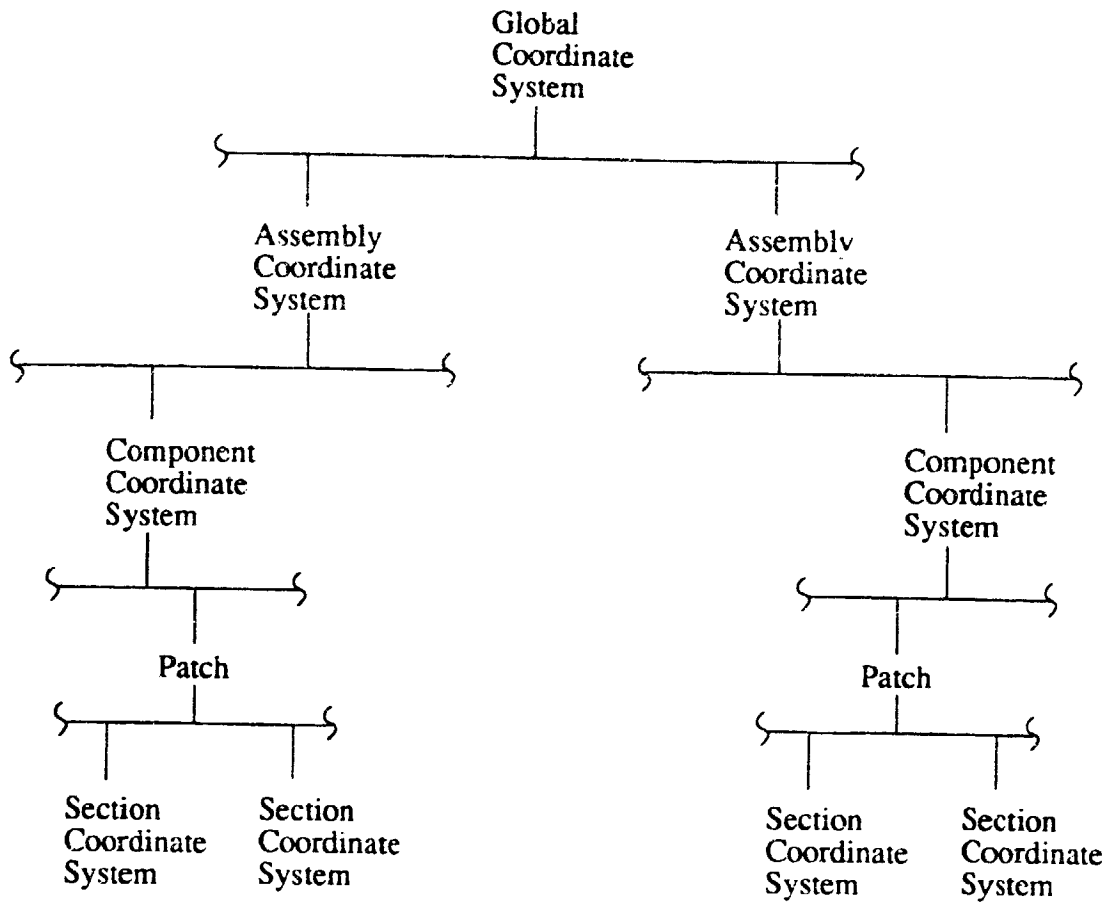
Global Coordinate System

Assembly Coordinate System

Assemblv Coordinate System

Component Coordinate System

Component Coordinate System

Patch

Patch

Section Coordinate System

Section Coordinate System

Section Coordinate System

Section Coordinate System